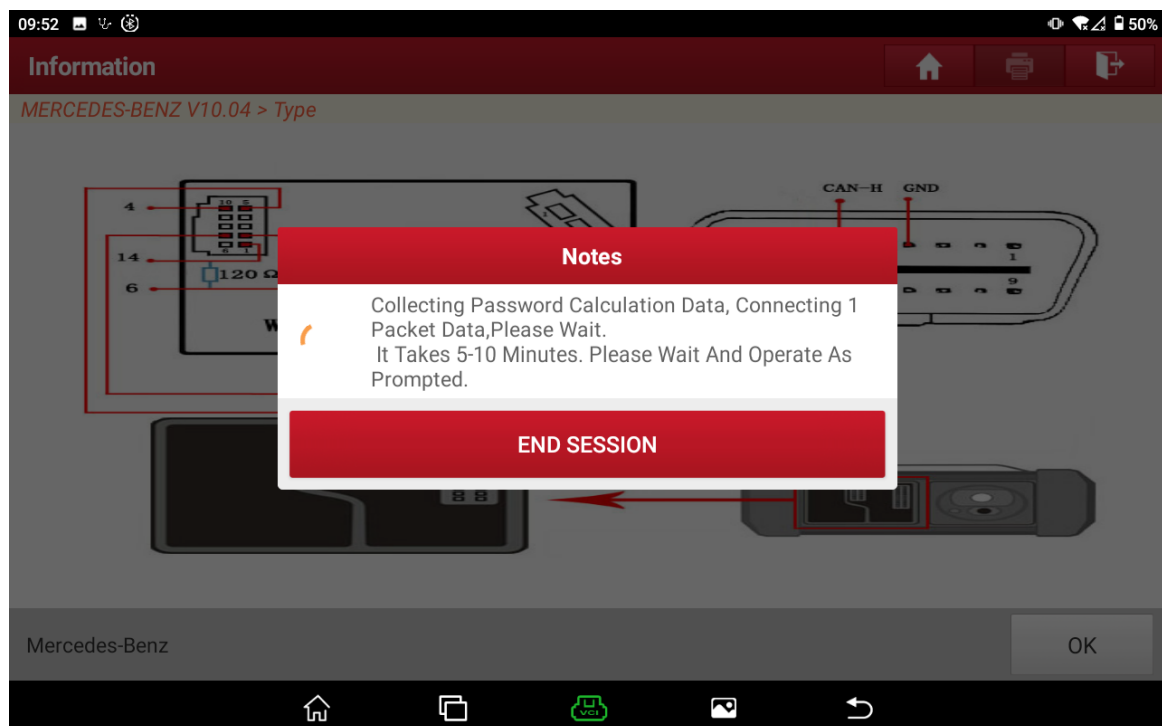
09:52

50%

Information

MERCEDES-BENZ V10.04 > Type

4

14

$120\ \Omega$

6

W

10 5

6 1

CAN−H GND

1

9

8 8

Notes

Collecting Password Calculation Data, Connecting 1 Packet Data,Please Wait.
It Takes 5-10 Minutes. Please Wait And Operate As Prompted.

END SESSION

Mercedes-Benz

OK

VCI